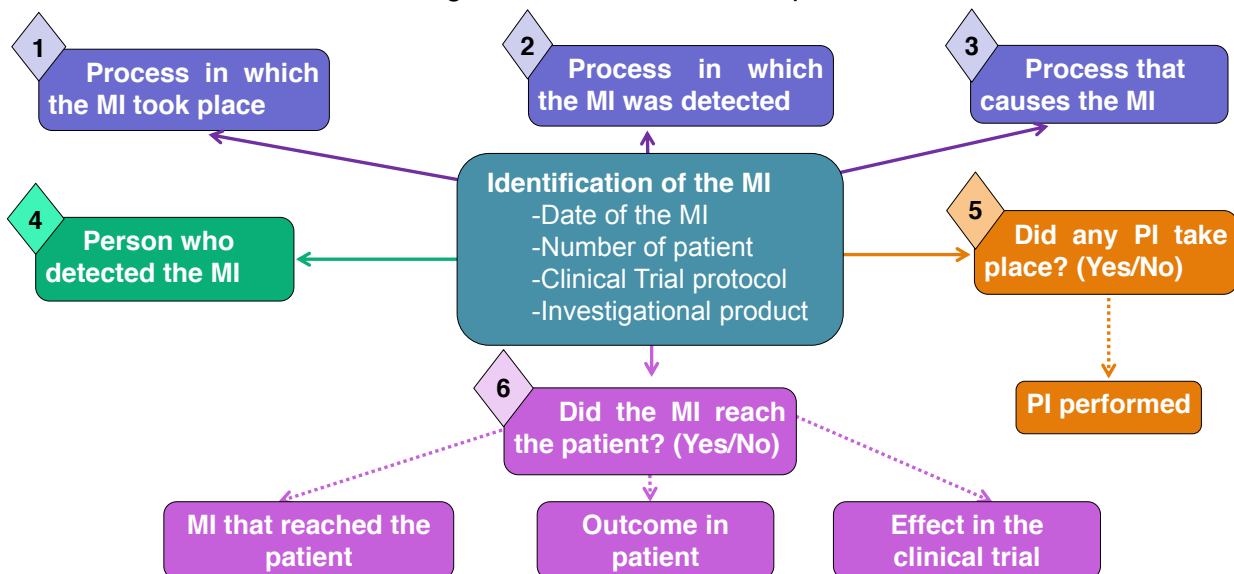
1
Process in which the MI took place

2
Process in which the MI was detected

3
Process that causes the MI

Identification of the MI
-Date of the MI
-Number of patient
-Clinical Trial protocol
-Investigational product

4
Person who detected the MI

5
Did any PI take place? (Yes/No)

PI performed

6
Did the MI reach the patient? (Yes/No)

MI that reached the patient

Outcome in patient

Effect in the clinical trial